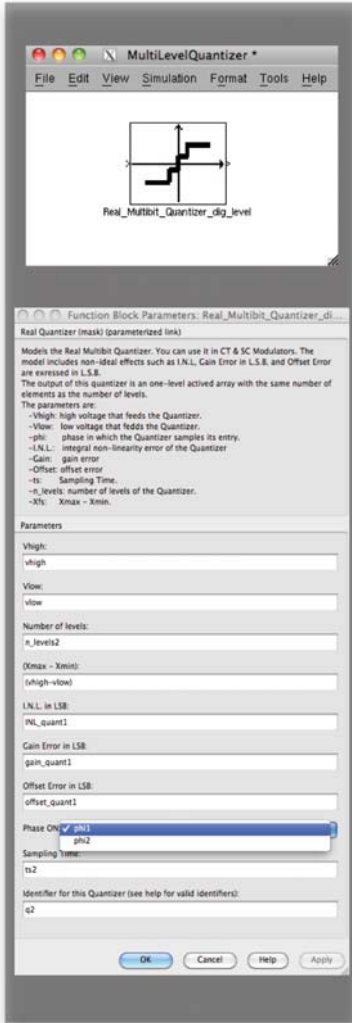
MultiLevelQuantizer *

File Edit View Simulation Format Tools Help

Real_Multibit_Quantizer_dig_level

Function Block Parameters: Real_Multibit_Quantizer_di...

Real Quantizer (mask) (parameterized link)

Models the Real Multibit Quantizer. You can use it in CT & SC Modulators. The model includes non-ideal effects such as I.N.L, Gain Error in L.S.B. and Offset Error are exressed in L.S.B.
The output of this quantizer is an one-level actived array with the same number of elements as the number of levels.
The parameters are:
-Vhigh: high voltage that feeds the Quantizer.
-Vlow: low voltage that fedds the Quantizer.
-phi: phase in which the Quantizer samples its entry.
-I.N.L.: integral non-linearity error of the Quantizer
-Gain: gain error
-Offset: offset error
-ts: Sampling Time.
-n_levels: number of levels of the Quantizer.
-Xfs: Xmax - Xmin.

Parameters

Vhigh:
vhigh

Vlow:
vlow

Number of levels:
n_levels2

(Xmax - Xmin):
(vhigh-vlow)

I.N.L. in LSB:
INL_quant1

Gain Error in LSB:
gain_quant1

Offset Error in LSB:
offset_quant1

Phase ON: ✓ phi1
phi2

Sampling Time:
ts2

Identifier for this Quantizer (see help for valid identifiers):
q2

OK Cancel Help Apply